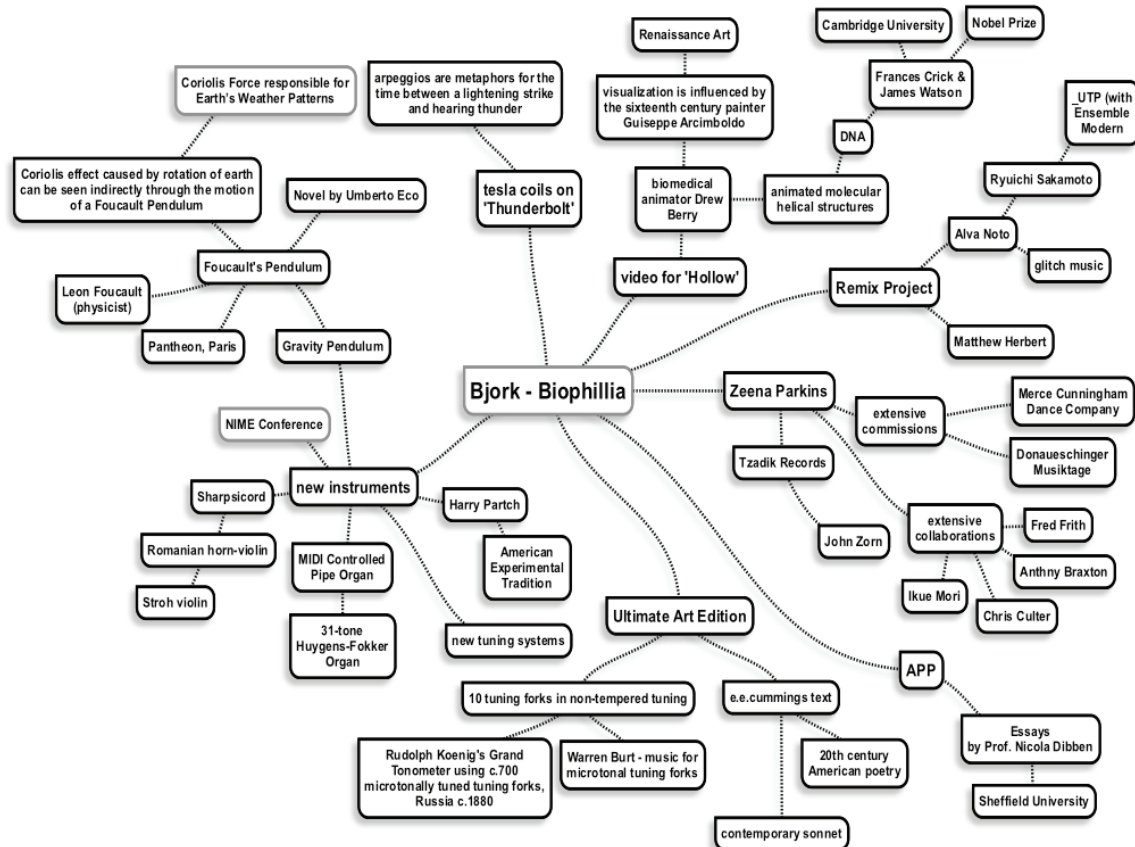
Bjork - Biophillia

Coriolis Force responsible for Earth's Weather Patterns

Coriolis effect caused by rotation of earth can be seen indirectly through the motion of a Foucault Pendulum

Novel by Umberto Eco

Foucault's Pendulum

Leon Foucault (physicist)

Pantheon, Paris

Gravity Pendulum

arpeggios are metaphors for the time between a lightening strike and hearing thunder

tesla coils on 'Thunderbolt'

Renaissance Art

visualization is influenced by the sixteenth century painter Guiseppe Arcimboldo

biomedical animator Drew Berry

video for 'Hollow'

Cambridge University

Nobel Prize

Frances Crick & James Watson

DNA

animated molecular helical structures

_UTP (with Ensemble Modern

Ryuichi Sakamoto

Alva Noto

glitch music

Remix Project

Matthew Herbert

Zeena Parkins

extensive commissions

Merce Cunningham Dance Company

Donaueschinger Musiktage

Tzadik Records

John Zorn

extensive collaborations

Fred Frith

Anthny Braxton

Ikue Mori

Chris Culter

NIME Conference

new instruments

Sharpsicord

Romanian horn-violin

Stroh violin

MIDI Controlled Pipe Organ

31-tone Huygens-Fokker Organ

Harry Partch

American Experimental Tradition

new tuning systems

Ultimate Art Edition

10 tuning forks in non-tempered tuning

Rudolph Koenig's Grand Tonometer using c.700 microtonally tuned tuning forks, Russia c.1880

Warren Burt - music for microtonal tuning forks

e.e.cummings text

20th century American poetry

contemporary sonnet

APP

Essays by Prof. Nicola Dibben

Sheffield University